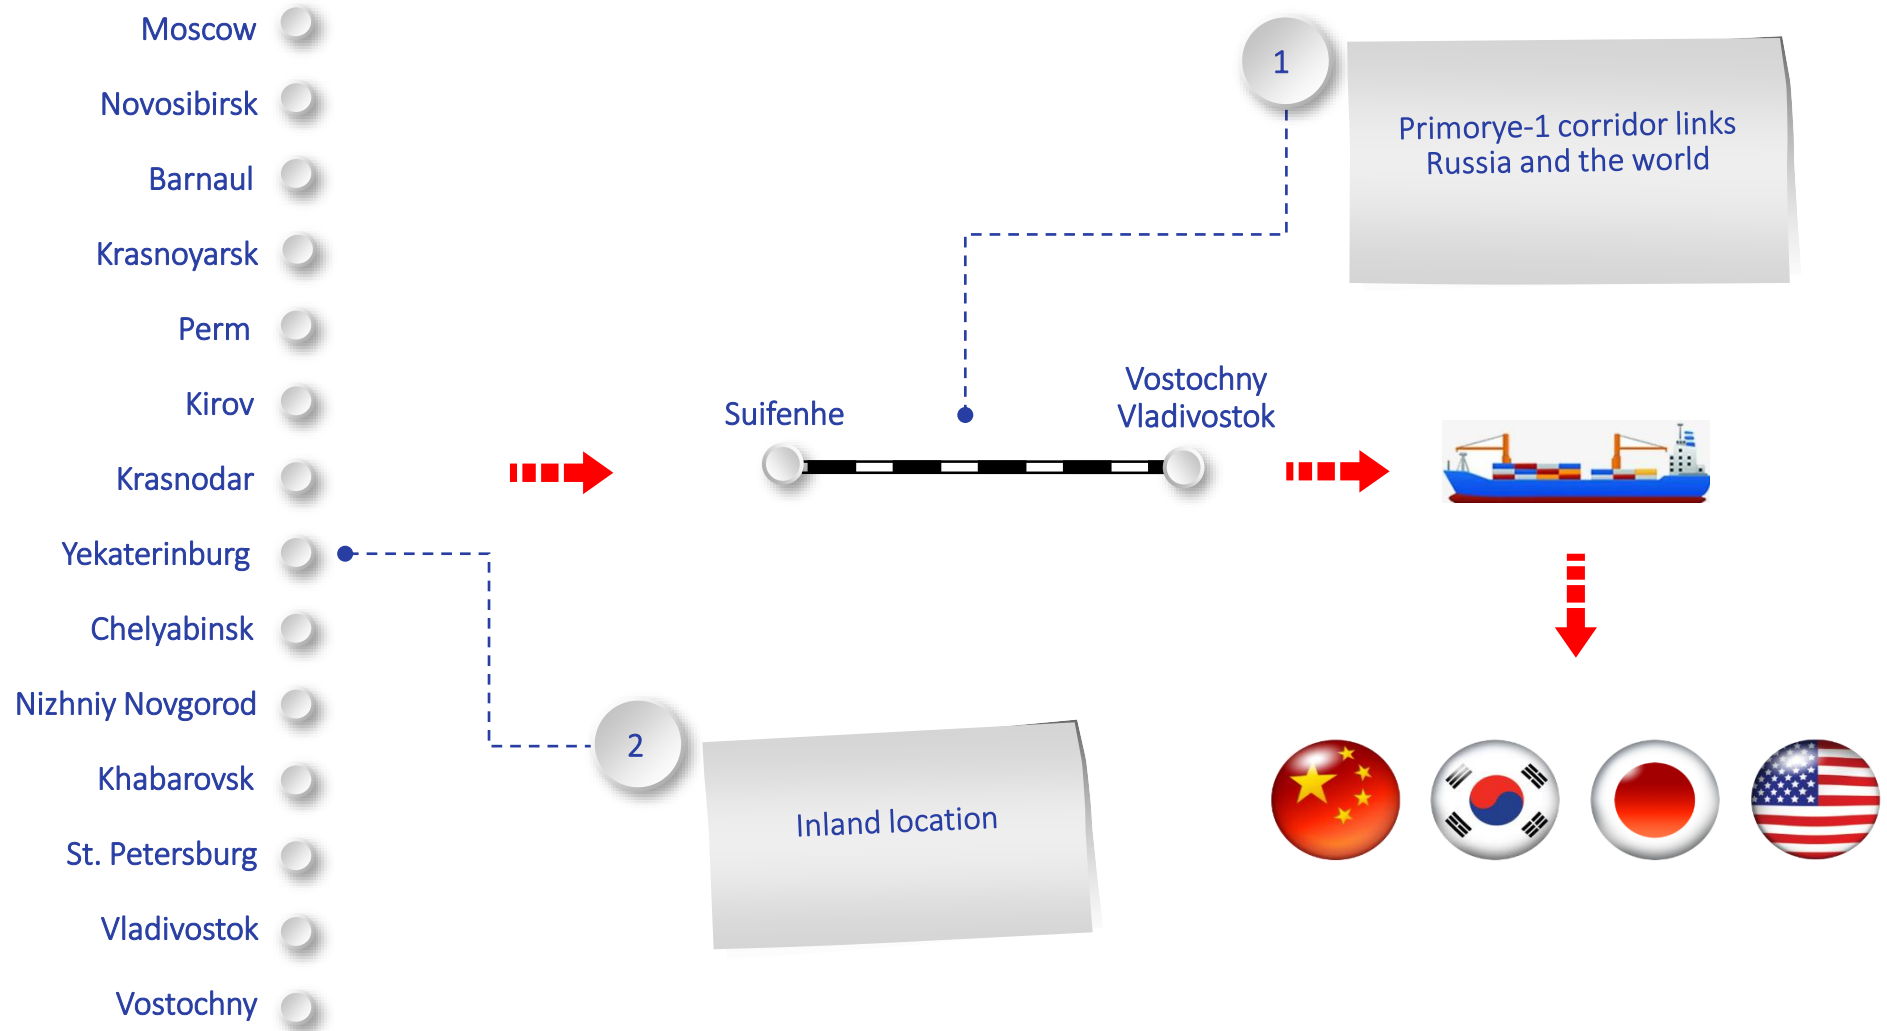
Moscow
Novosibirsk
Barnaul
Krasnoyarsk
Perm
Kirov
Krasnodar
Yekaterinburg
Chelyabinsk
Nizhniy Novgorod
Khabarovsk
St. Petersburg
Vladivostok
Vostochny

1

Primorye-1 corridor links Russia and the world

Suifenhe

Vostochny
Vladivostok

2

Inland location